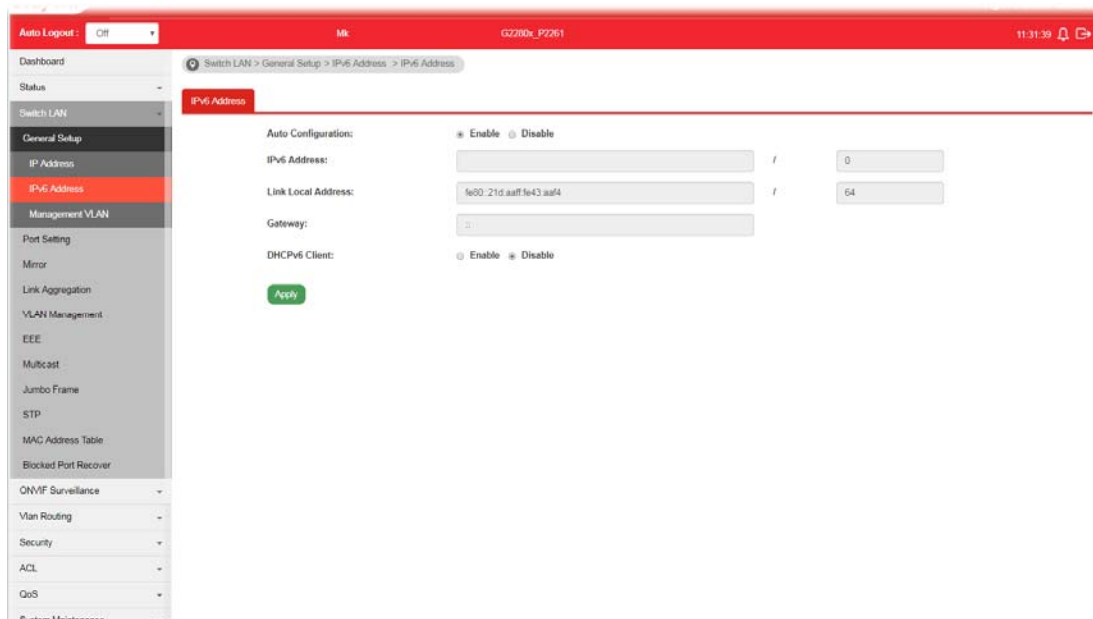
Auto Logout : Off

Mk

G2280x_P2261

11:31:39

Dashboard

Status

Switch LAN

General Setup

IP Address

IPv6 Address

Management VLAN

Port Setting

Mirror

Link Aggregation

VLAN Management

EEE

Multicast

Jumbo Frame

STP

MAC Address Table

Blocked Port Recover

ONVIF Surveillance

Vlan Routing

Security

ACL

QoS

Switch LAN > General Setup > IPv6 Address > IPv6 Address

IPv6 Address

Auto Configuration: Enable Disable

IPv6 Address: / 0

Link Local Address: fe80::21d:aaff:fe43:aaf4 / 64

Gateway: ::

DHCPv6 Client: Enable Disable

Apply